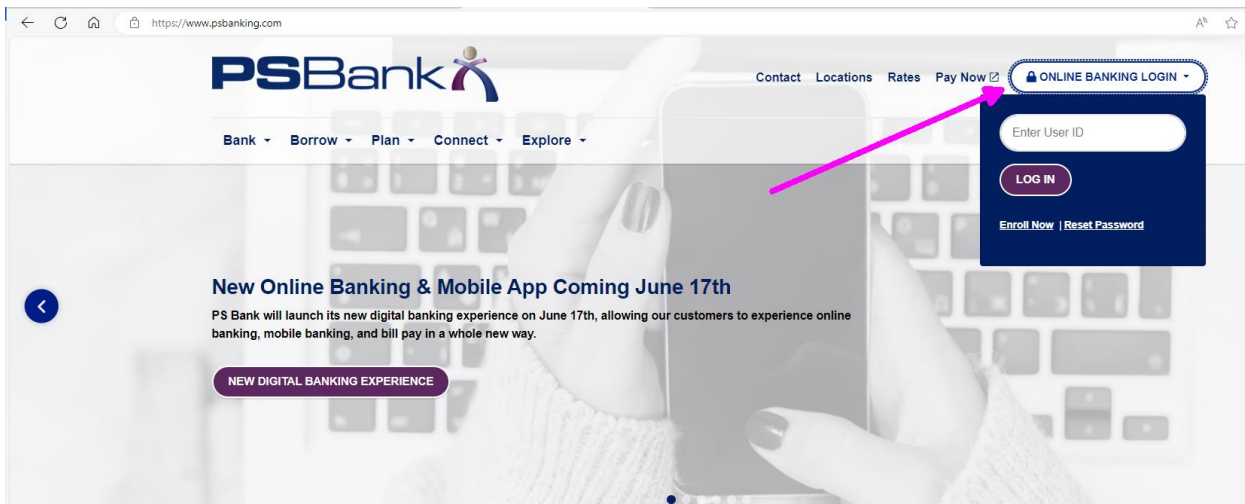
https://www.psbanking.com

PSBank

Contact Locations Rates Pay Now

ONLINE BANKING LOGIN

Bank Borrow Plan Connect Explore

Enter User ID

LOG IN

Enroll Now | Reset Password

New Online Banking & Mobile App Coming June 17th

PS Bank will launch its new digital banking experience on June 17th, allowing our customers to experience online banking, mobile banking, and bill pay in a whole new way.

NEW DIGITAL BANKING EXPERIENCE